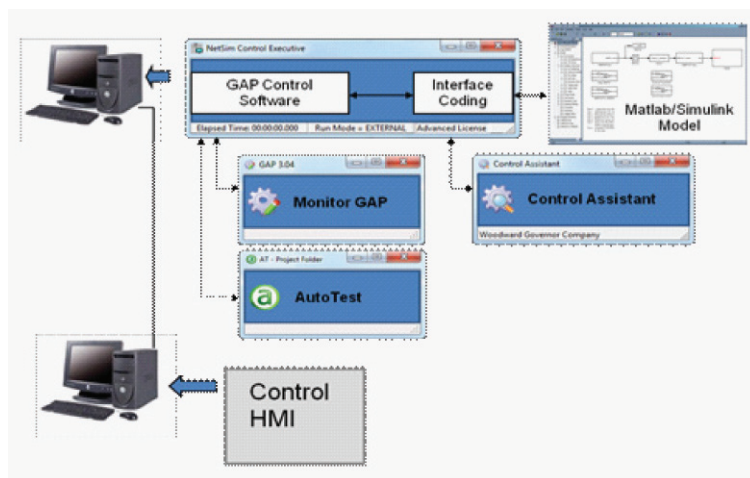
NetSim Control Executive

GAP Control Software

Interface Coding

Elapsed Time: 00:00:00.000 | Run Mode = EXTERNAL | Advanced License

Matlab/Simulink Model

GAP 3.04

Monitor GAP

Control Assistant

Control Assistant

Woodward Governor Company

AT - Project Folder

AutoTest

Control HMI